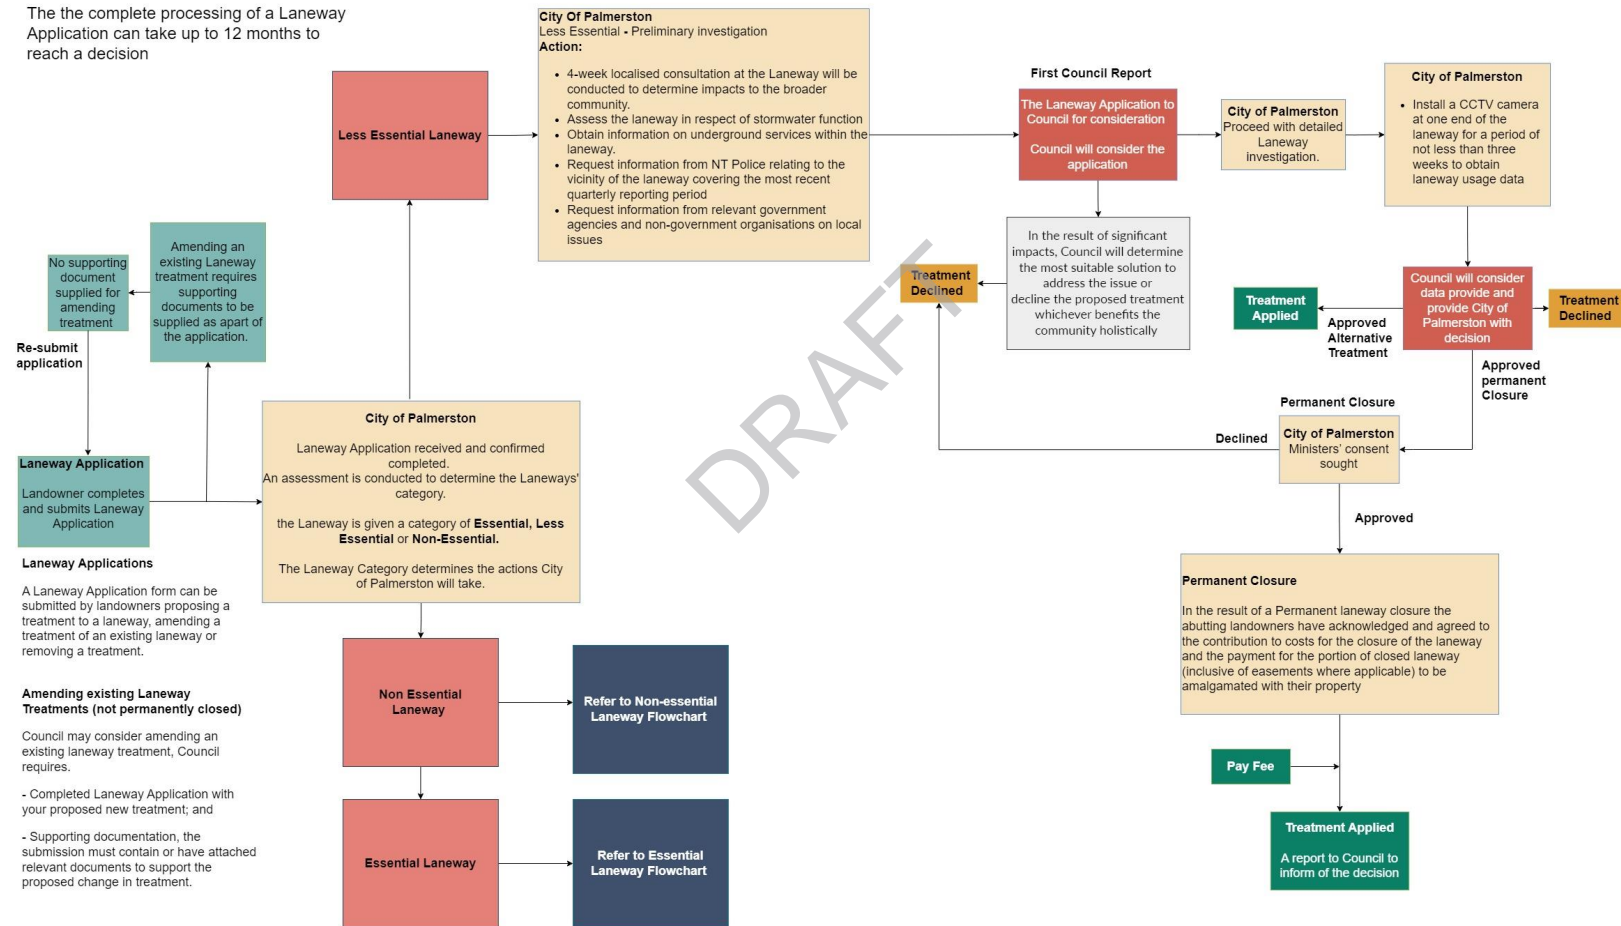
The the complete processing of a Laneway Application can take up to 12 months to reach a decision

Less Essential Laneway

City Of Palmerston
Less Essential - Preliminary investigation
Action:

- 4-week localised consultation at the Laneway will be conducted to determine impacts to the broader community.
- Assess the laneway in respect of stormwater function
- Obtain information on underground services within the laneway.
- Request information from NT Police relating to the vicinity of the laneway covering the most recent quarterly reporting period
- Request information from relevant government agencies and non-government organisations on local issues

First Council Report

The Laneway Application to Council for consideration

Council will consider the application

City of Palmerston
Proceed with detailed Laneway investigation.

City of Palmerston

- Install a CCTV camera at one end of the laneway for a period of not less than three weeks to obtain laneway usage data

No supporting document supplied for amending treatment

Amending an existing Laneway treatment requires supporting documents to be supplied as apart of the application.

Treatment Declined

In the result of significant impacts, Council will determine the most suitable solution to address the issue or decline the proposed treatment whichever benefits the community holistically

Treatment Applied

Approved Alternative Treatment

Council will consider data provide and provide City of Palmerston with decision

Treatment Declined

Approved permanent Closure

Re-submit application

Permanent Closure

Declined

City of Palmerston
Ministers' consent sought

Laneway Application

Landowner completes and submits Laneway Application

City of Palmerston

Laneway Application received and confirmed completed.
An assessment is conducted to determine the Laneways' category.

the Laneway is given a category of Essential, Less Essential or Non-Essential.

The Laneway Category determines the actions City of Palmerston will take.

DRAFT

Approved

Laneway Applications

A Laneway Application form can be submitted by landowners proposing a treatment to a laneway, amending a treatment of an existing laneway or removing a treatment.

Amending existing Laneway Treatments (not permanently closed)

Council may consider amending an existing laneway treatment, Council requires.

- Completed Laneway Application with your proposed new treatment; and

- Supporting documentation, the submission must contain or have attached relevant documents to support the proposed change in treatment.

Non Essential Laneway

Refer to Non-essential Laneway Flowchart

Essential Laneway

Refer to Essential Laneway Flowchart

Permanent Closure

In the result of a Permanent laneway closure the abutting landowners have acknowledged and agreed to the contribution to costs for the closure of the laneway and the payment for the portion of closed laneway (inclusive of easements where applicable) to be amalgamated with their property

Pay Fee

Treatment Applied

A report to Council to inform of the decision